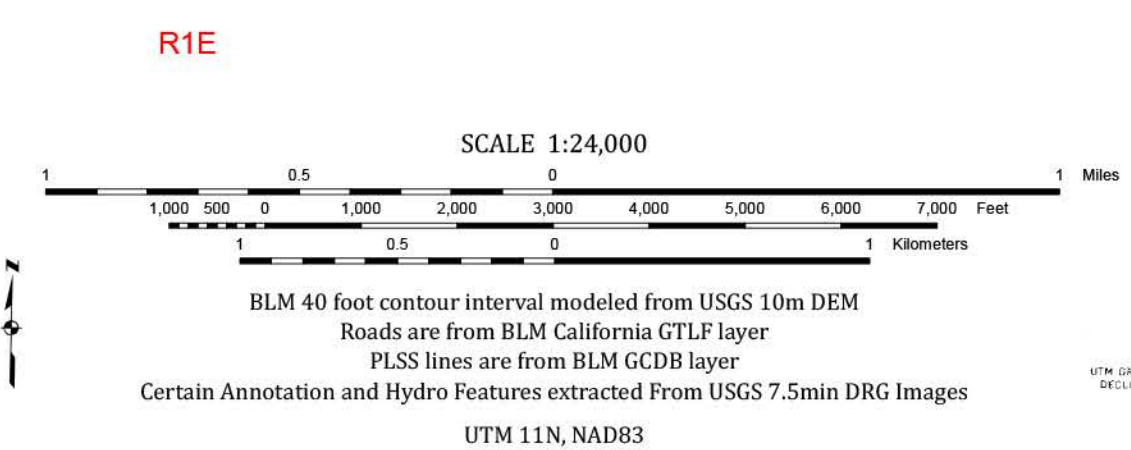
R1E

SCALE 1:24,000

1 0.5 0 1 Miles

1,000 500 0 1,000 2,000 3,000 4,000 5,000 6,000 7,000 Feet

1 0.5 0 1 Kilometers

N

BLM 40 foot contour interval modeled from USGS 10m DEM
Roads are from BLM California GTLF layer
PLSS lines are from BLM GCDB layer
Certain Annotation and Hydro Features extracted From USGS 7.5min DRG Images

UTM 11N, NAD83

UTM GR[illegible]
DECLI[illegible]